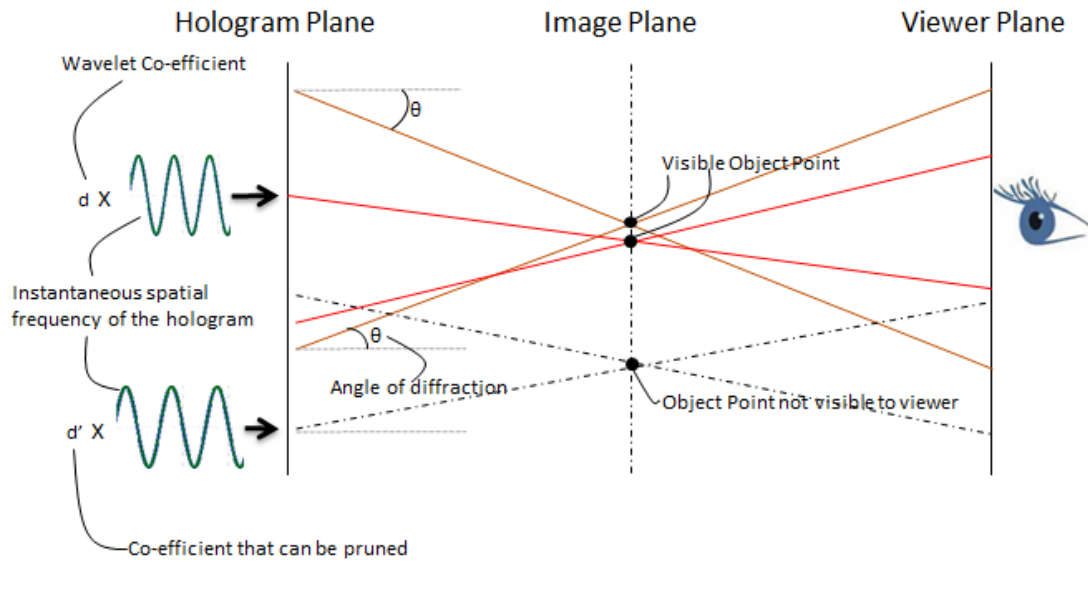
Hologram Plane
Image Plane
Viewer Plane
Wavelet Co-efficient
$\theta$
Visible Object Point
d X
Instantaneous spatial frequency of the hologram
$\theta$
Angle of diffraction
Object Point not visible to viewer
d' X
Co-efficient that can be pruned